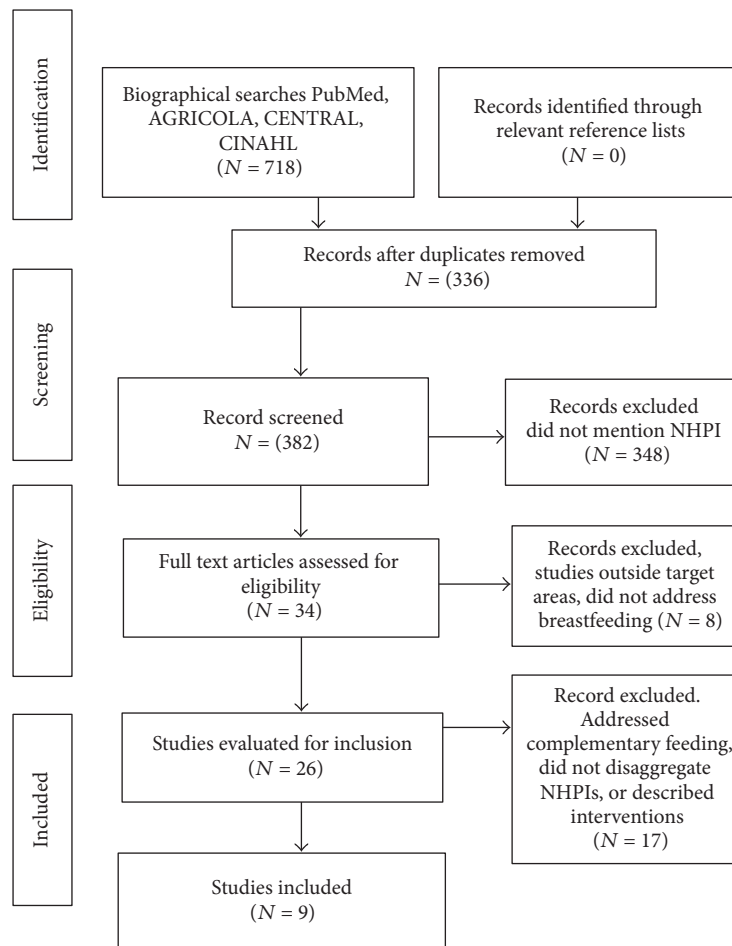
Identification

Biographical searches PubMed, AGRICOLA, CENTRAL, CINAHL ($N = 718$)

Records identified through relevant reference lists ($N = 0$)

Records after duplicates removed $N = (336)$

Screening

Record screened $N = (382)$

Records excluded did not mention NHPI ($N = 348$)

Eligibility

Full text articles assessed for eligibility ($N = 34$)

Records excluded, studies outside target areas, did not address breastfeeding ($N = 8$)

Included

Studies evaluated for inclusion ($N = 26$)

Record excluded. Addressed complementary feeding, did not disaggregate NHPIs, or described interventions ($N = 17$)

Studies included ($N = 9$)